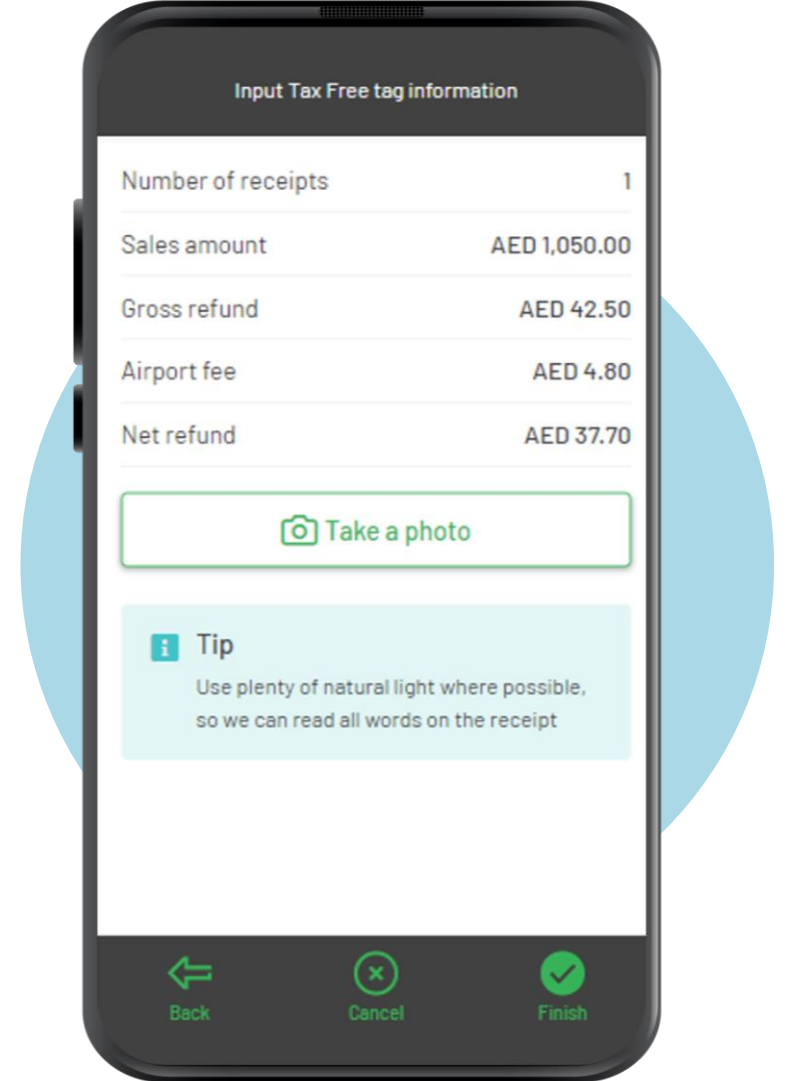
Input Tax Free tag information

| | |
|---|---|
| Number of receipts | 1 |
| Sales amount | AED 1,050.00 |
| Gross refund | AED 42.50 |
| Airport fee | AED 4.80 |
| Net refund | AED 37.70 |

Take a photo

Tip

Use plenty of natural light where possible, so we can read all words on the receipt

Back

Cancel

Finish